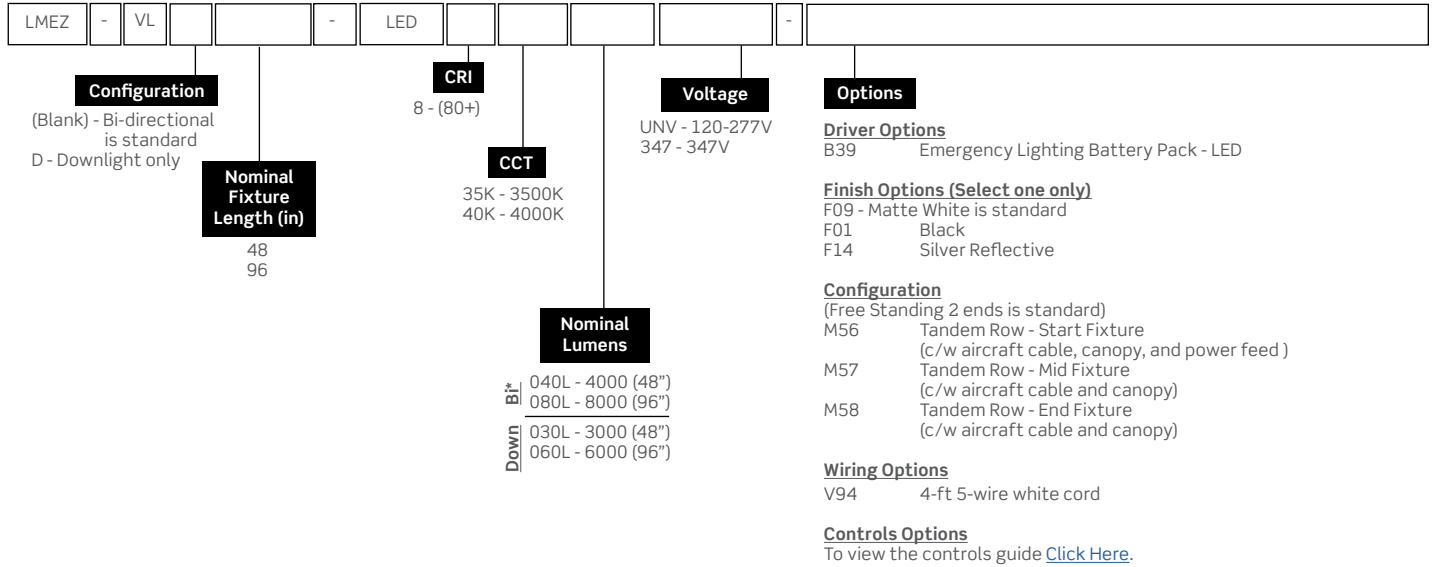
LMEZ - VL - LED -

Configuration
(Blank) - Bi-directional is standard
D - Downlight only

Nominal Fixture Length (in)
48
96

CRI
8 - (80+)

CCT
35K - 3500K
40K - 4000K

Nominal Lumens
Bi*
040L - 4000 (48")
080L - 8000 (96")
Down
030L - 3000 (48")
060L - 6000 (96")

Voltage
UNV - 120-277V
347 - 347V

Options

Driver Options
B39 Emergency Lighting Battery Pack - LED

Finish Options (Select one only)
F09 - Matte White is standard
F01 Black
F14 Silver Reflective

Configuration
(Free Standing 2 ends is standard)
M56 Tandem Row - Start Fixture (c/w aircraft cable, canopy, and power feed )
M57 Tandem Row - Mid Fixture (c/w aircraft cable and canopy)
M58 Tandem Row - End Fixture (c/w aircraft cable and canopy)

Wiring Options
V94 4-ft 5-wire white cord

Controls Options
To view the controls guide Click Here.